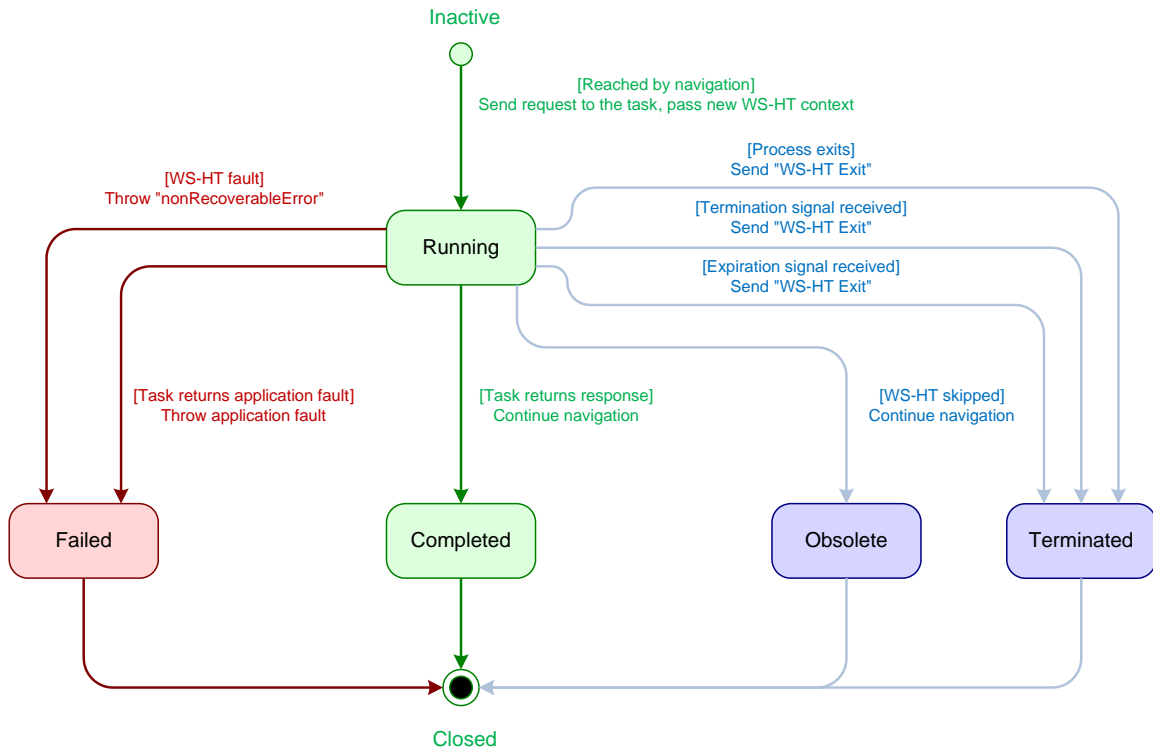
Inactive

[Reached by navigation]
Send request to the task, pass new WS-HT context

[WS-HT fault]
Throw "nonRecoverableError"

[Process exits]
Send "WS-HT Exit"

[Termination signal received]
Send "WS-HT Exit"

Running

[Expiration signal received]
Send "WS-HT Exit"

[Task returns application fault]
Throw application fault

[Task returns response]
Continue navigation

[WS-HT skipped]
Continue navigation

Failed

Completed

Obsolete

Terminated

Closed